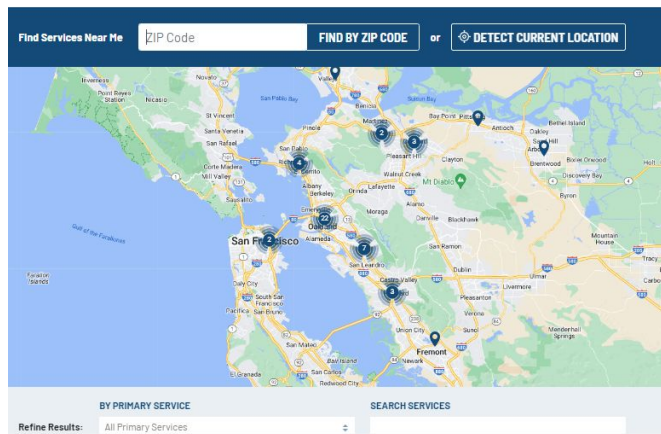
Find Services Near Me ZIP Code FIND BY ZIP CODE or DETECT CURRENT LOCATION

Inverness
Novato
Vallejo
Point Reyes Station
Nicasio
San Pablo Bay
Suisun Bay
St Vincent
Bay Point
Antioch
Oakley
Bethel Island
Santa Venetia
Martinez
San Rafael
Pinole
Pittsburg
Brentwood
Corte Madera
Mill Valley
San Pablo
El Cerrito
Pleasant Hill
Clayton
Walnut Creek
Albany
Orinda
Lafayette
Mt Diablo
Sausalito
Berkeley
Moraga
Emeryville
Oakland
Alamo
Danville
Blackhawk
Alameda
Byron
Discovery Bay
Gulf of the Farallones
San Francisco
San Leandro
San Ramon
Mountain House
Farallon Islands
Castro Valley
Dublin
Daly City
Hayward
Pleasanton
Livermore
South San Francisco
Pacifica
San Bruno
Union City
Sunol
Fremont
San Mateo
Newark
El Granada
San Carlos
Mandeville Spring
Tracy
Knightsen
Brentwood
Byron
2
8
4
22
2
7
3

Refine Results:
BY PRIMARY SERVICE
All Primary Services
SEARCH SERVICES